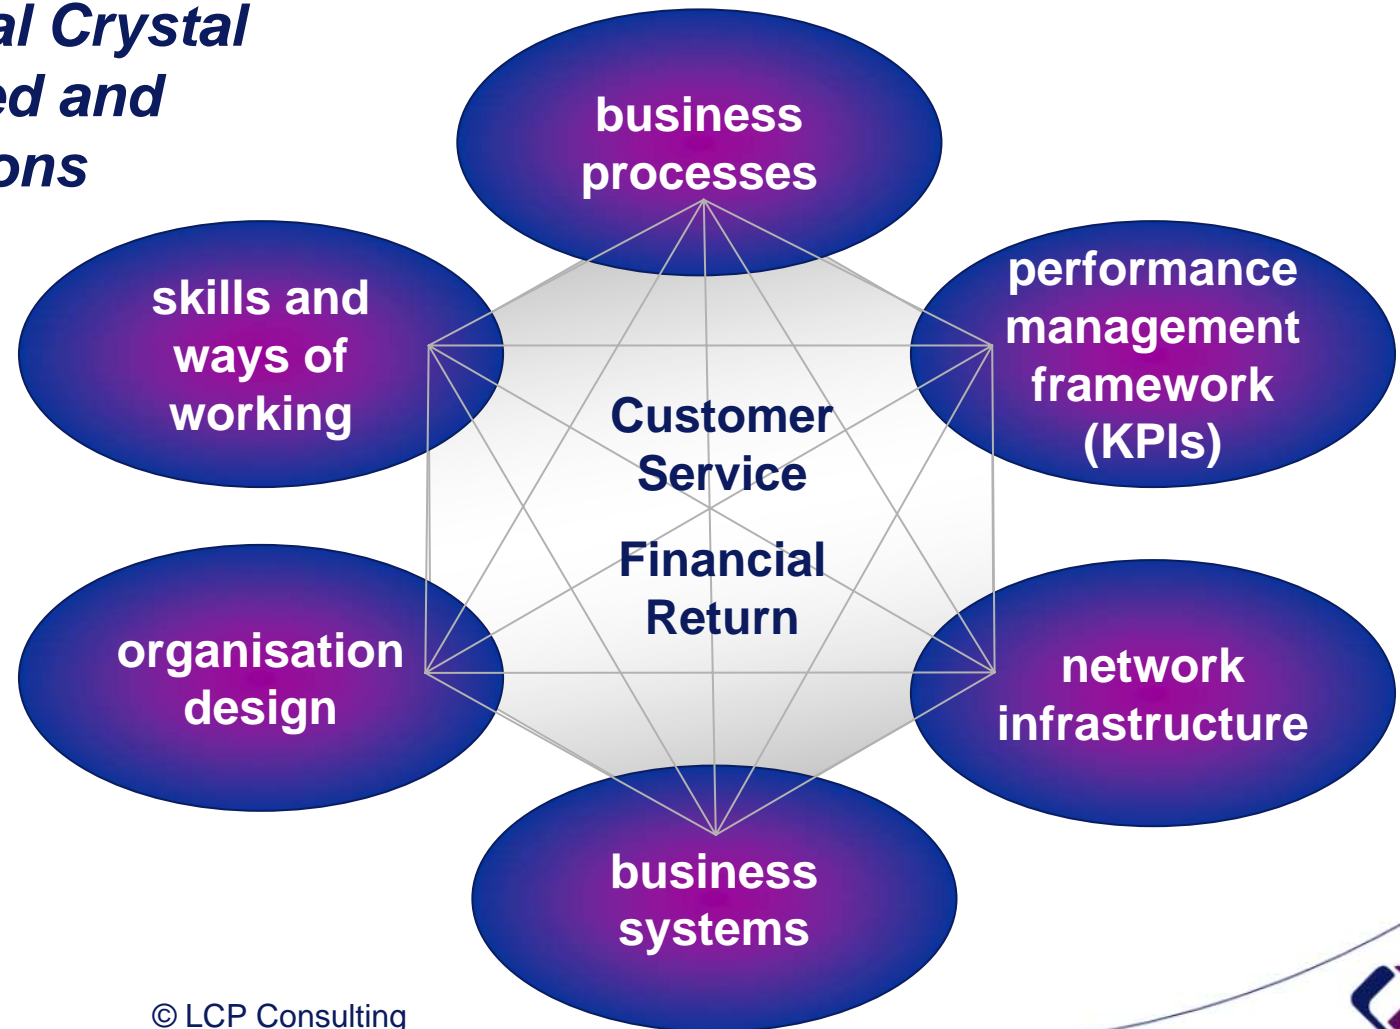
al Crystal
ed and
ons

business processes

skills and ways of working

performance management framework (KPIs)

Customer Service

Financial Return

organisation design

network infrastructure

business systems

© LCP Consulting